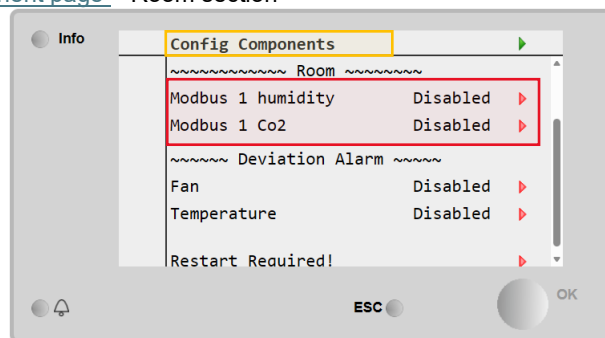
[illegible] - Room section

Info

Config Components

~~~~~~~~~~~~ Room ~~~~~~~~

Modbus 1 humidity Disabled

Modbus 1 Co2 Disabled

~~~~~~ Deviation Alarm ~~~~~

Fan Disabled

Temperature Disabled

Restart Required!

ESC

OK